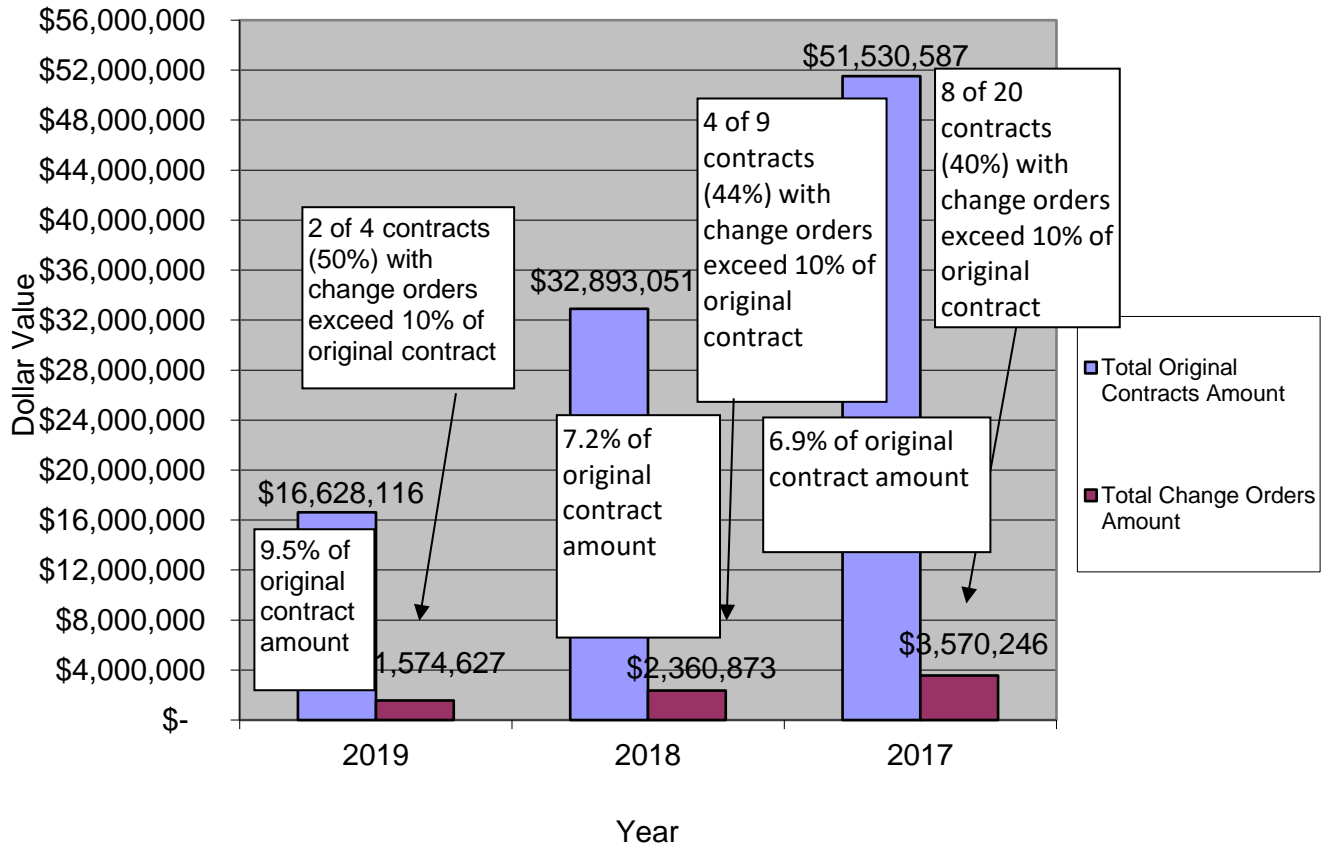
$56,000,000
$52,000,000
$48,000,000
$44,000,000
$40,000,000
$36,000,000
$32,000,000
$28,000,000
$24,000,000
$20,000,000
$16,000,000
$12,000,000
$8,000,000
$4,000,000
$-

Dollar Value

$51,530,587

8 of 20 contracts (40%) with change orders exceed 10% of original contract

4 of 9 contracts (44%) with change orders exceed 10% of original contract

2 of 4 contracts (50%) with change orders exceed 10% of original contract

$32,893,051

7.2% of original contract amount

6.9% of original contract amount

$16,628,116

9.5% of original contract amount

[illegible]1,574,627

$2,360,873

$3,570,246

Total Original Contracts Amount

Total Change Orders Amount

2019
2018
2017

Year